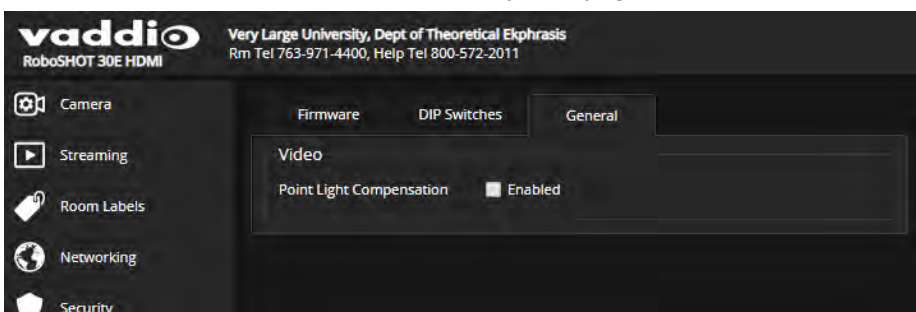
vaddio
RoboSHOT 30E HDMI

Very Large University, Dept of Theoretical Ekphrasis
Rm Tel 763-971-4400, Help Tel 800-572-2011

Camera
Streaming
Room Labels
Networking
Security

Firmware
DIP Switches
General

Video
Point Light Compensation
Enabled